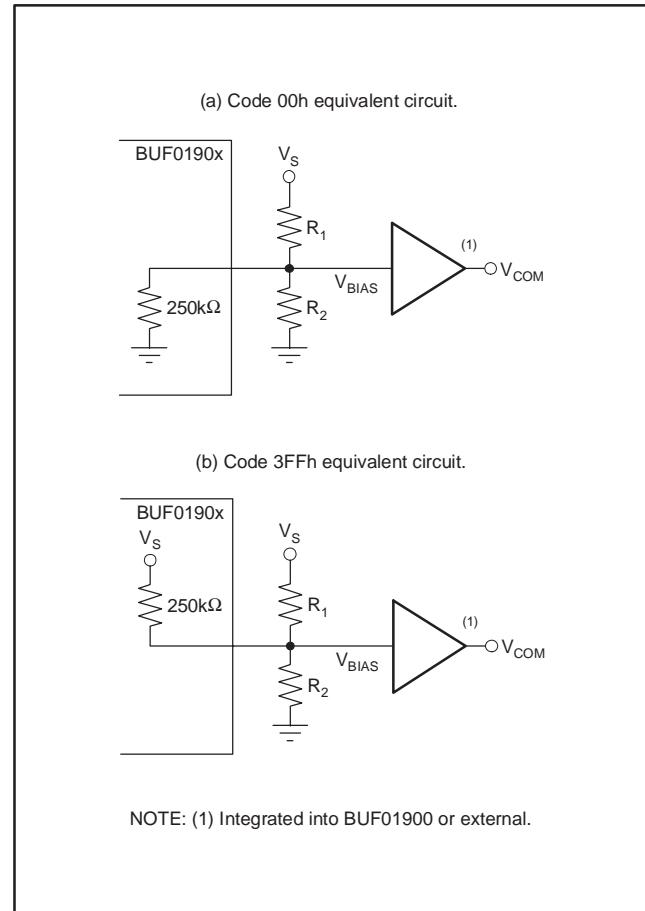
(a) Code 00h equivalent circuit.

BUF0190x

$V_S$

$R_1$

$250k\Omega$

$V_{BIAS}$

$R_2$

(1)

$V_{COM}$

(b) Code 3FFh equivalent circuit.

BUF0190x

$V_S$

$V_S$

$250k\Omega$

$R_1$

$V_{BIAS}$

$R_2$

(1)

$V_{COM}$

NOTE: (1) Integrated into BUF01900 or external.